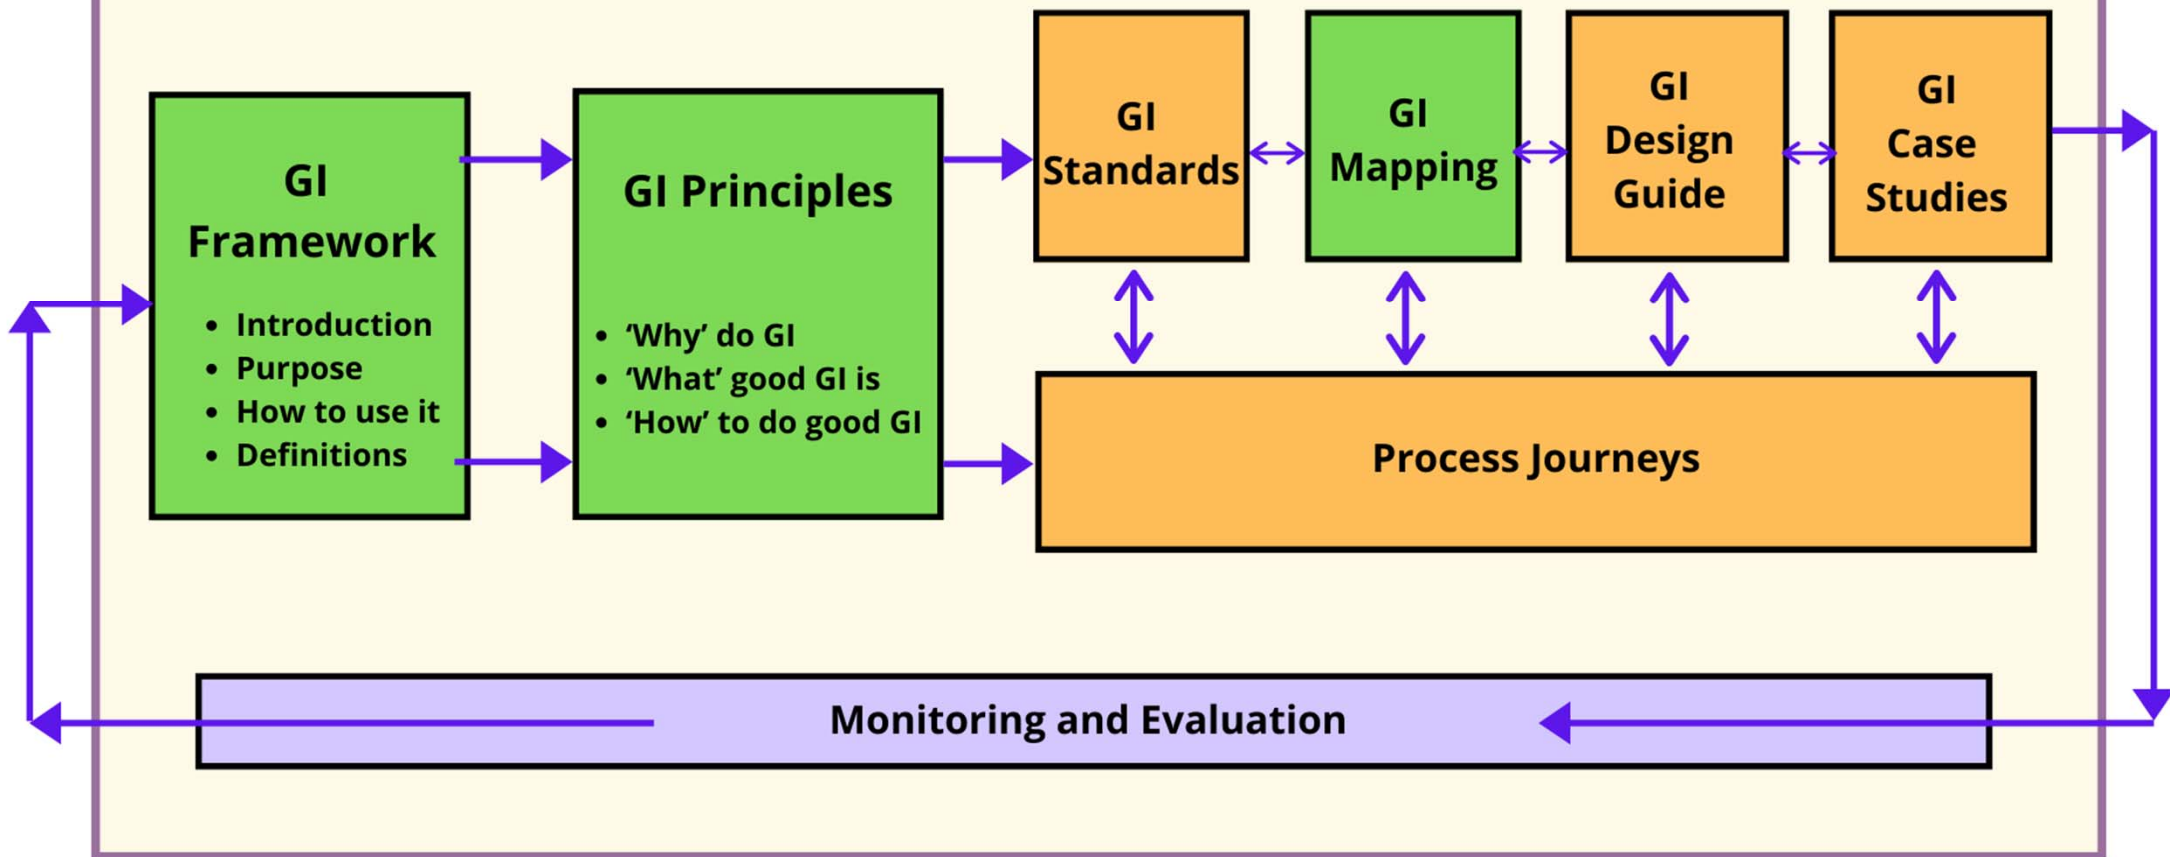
GI Framework

- Introduction
- Purpose
- How to use it
- Definitions

GI Principles

- 'Why' do GI
- 'What' good GI is
- 'How' to do good GI

GI Standards

GI Mapping

GI Design Guide

GI Case Studies

Process Journeys

Monitoring and Evaluation